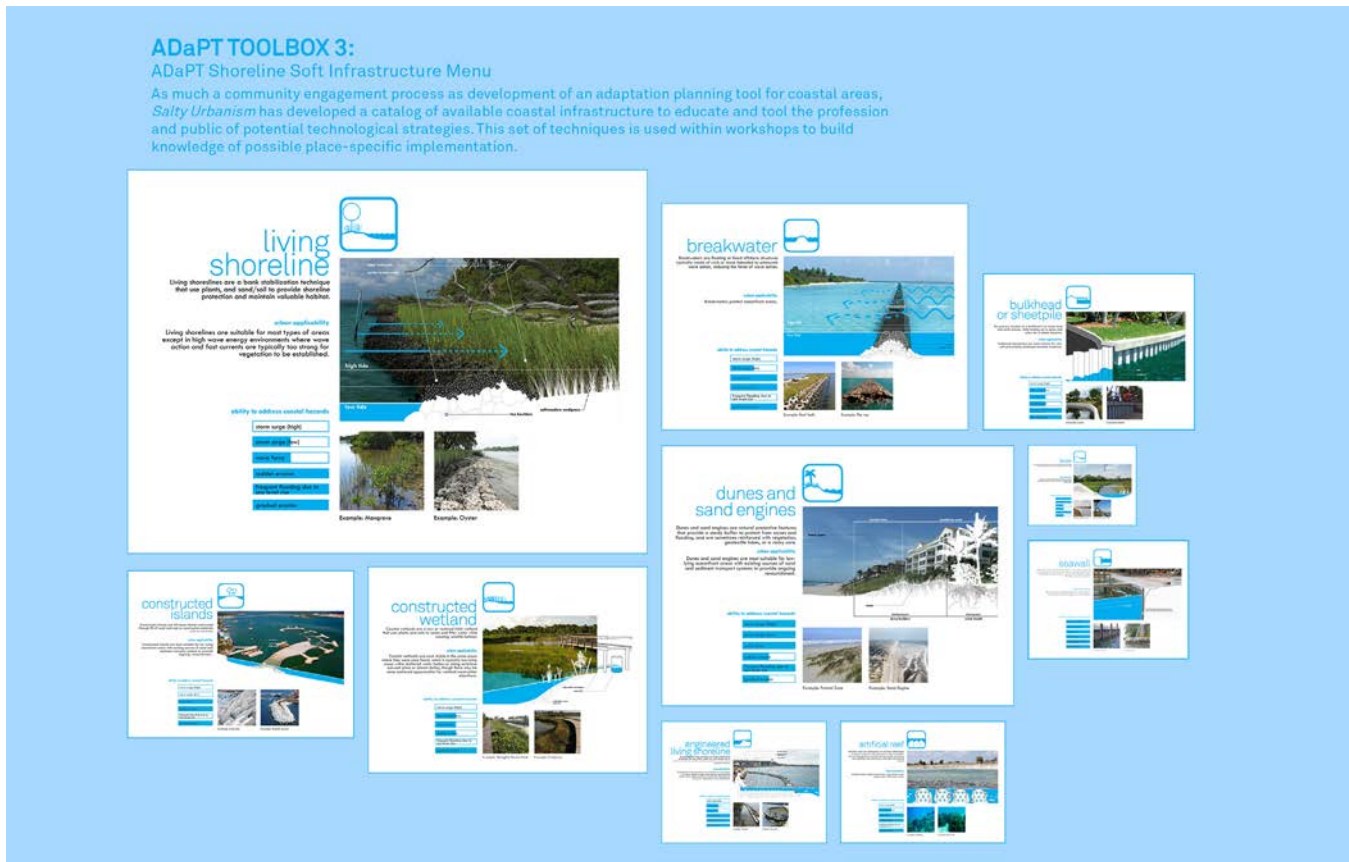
ADaPT TOOLBOX 3:
ADaPT Shoreline Soft Infrastructure Menu

As much a community engagement process as development of an adaptation planning tool for coastal areas, *Salty Urbanism* has developed a catalog of available coastal infrastructure to educate and tool the profession and public of potential technological strategies. This set of techniques is used within workshops to build knowledge of possible place-specific implementation.

living shoreline

Living shorelines are a bank stabilization technique that use plants, and sand/soil to provide shoreline protection and maintain valuable habitat.

urban applicability
Living shorelines are suitable for most types of areas except in high wave energy environments where wave action and fast currents are typically too strong for vegetation to be established.

high tide
low tide

ability to address coastal hazards
storm surge (high)
storm surge (low)
wave force
sudden erosion
frequent flooding due to high tides
gradual erosion

Example: Mangrove
Example: Oyster

breakwater

Example: Reef balls
Example: Rip rap

bulkhead or sheetpile

dunes and sand engines

Dunes and sand engines are natural protective features that provide a sandy buffer to protect from waves and flooding, and are sometimes reinforced with vegetation, geotextile tubes, or a rocky core.

urban applicability
Dunes and sand engines are most suitable for low-lying waterfront areas with existing sources of sand and sediment transport systems to provide ongoing renourishment.

ability to address coastal hazards

Example: Natural Dune
Example: Sand Engine

seawall

constructed islands

constructed wetland

engineered living shoreline

artificial reef